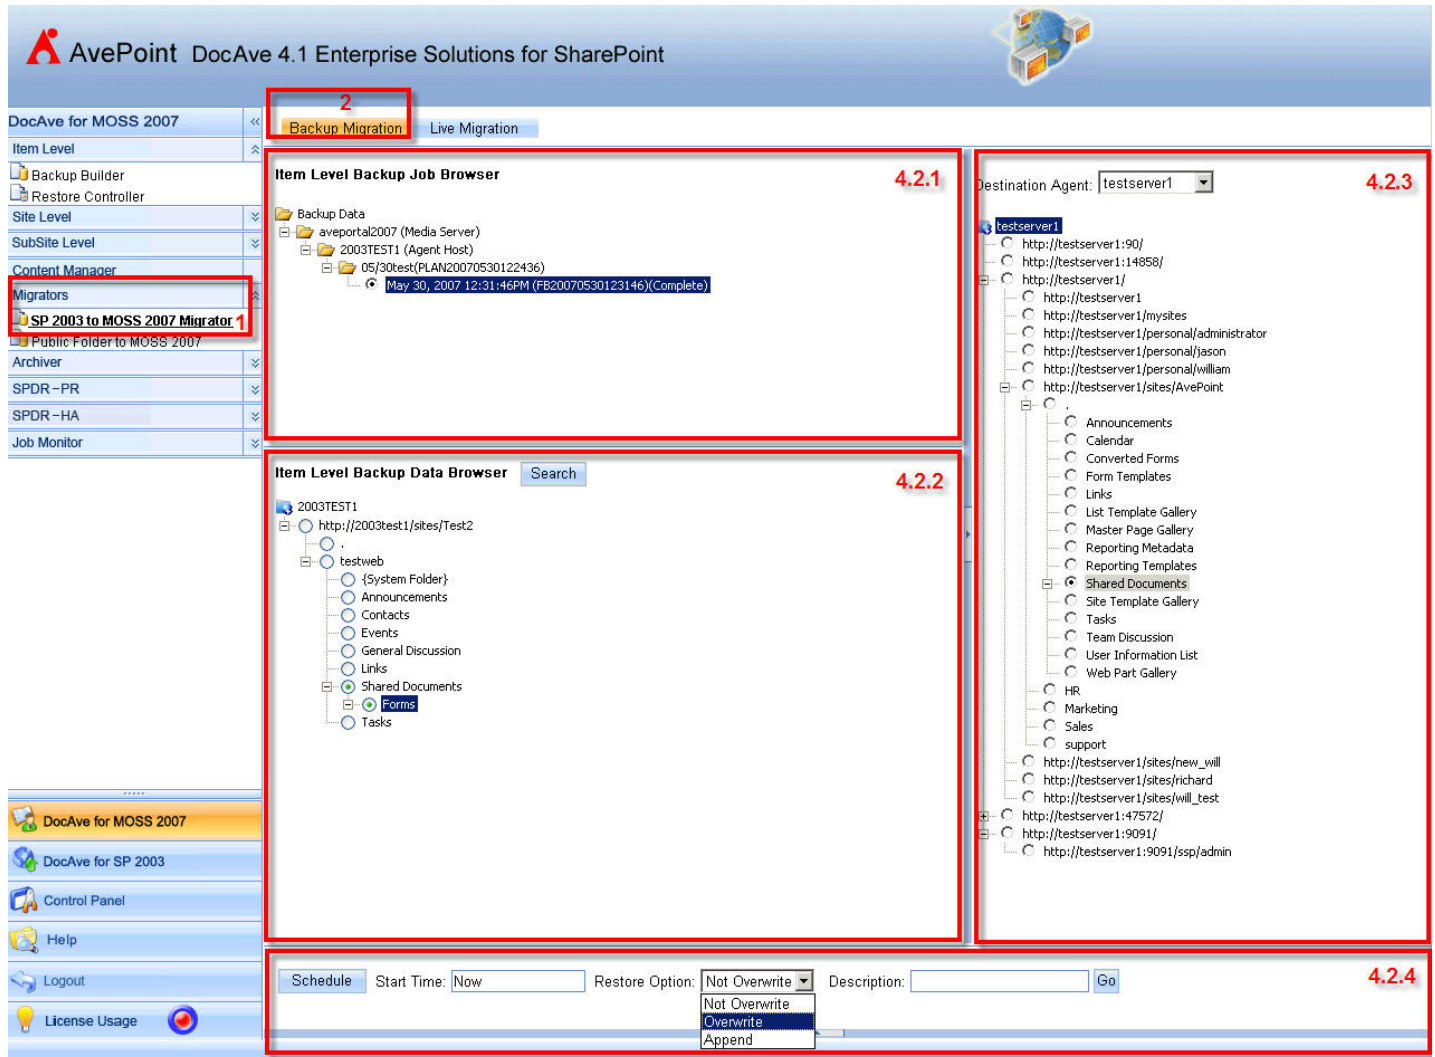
AvePoint DocAve 4.1 Enterprise Solutions for SharePoint

DocAve for MOSS 2007
Item Level
Backup Builder
Restore Controller
Site Level
SubSite Level
Content Manager
Migrators
SP 2003 to MOSS 2007 Migrator 1
Public Folder to MOSS 2007
Archiver
SPDR - PR
SPDR - HA
Job Monitor

DocAve for MOSS 2007
DocAve for SP 2003
Control Panel
Help
Logout
License Usage

2
Backup Migration
Live Migration

Item Level Backup Job Browser
4.2.1
Backup Data
aveportal2007 (Media Server)
2003TEST1 (Agent Host)
05/30test(PLAN20070530122436)
May 30, 2007 12:31:46PM (FB20070530123146)(Complete)

Item Level Backup Data Browser
Search
4.2.2
2003TEST1
http://2003test1/sites/Test2
.
testweb
{System Folder}
Announcements
Contacts
Events
General Discussion
Links
Shared Documents
Forms
Tasks

Destination Agent: testserver1
4.2.3
testserver1
http://testserver1:90/
http://testserver1:14858/
http://testserver1/
http://testserver1
http://testserver1/mysites
http://testserver1/personal/administrator
http://testserver1/personal/jason
http://testserver1/personal/william
http://testserver1/sites/AvePoint
.
Announcements
Calendar
Converted Forms
Form Templates
Links
List Template Gallery
Master Page Gallery
Reporting Metadata
Reporting Templates
Shared Documents
Site Template Gallery
Tasks
Team Discussion
User Information List
Web Part Gallery
HR
Marketing
Sales
support
http://testserver1/sites/new_will
http://testserver1/sites/richard
http://testserver1/sites/will_test
http://testserver1:47572/
http://testserver1:9091/
http://testserver1:9091/ssp/admin

Schedule Start Time: Now Restore Option: Not Overwrite Description: Go
4.2.4
Not Overwrite
Overwrite
Append